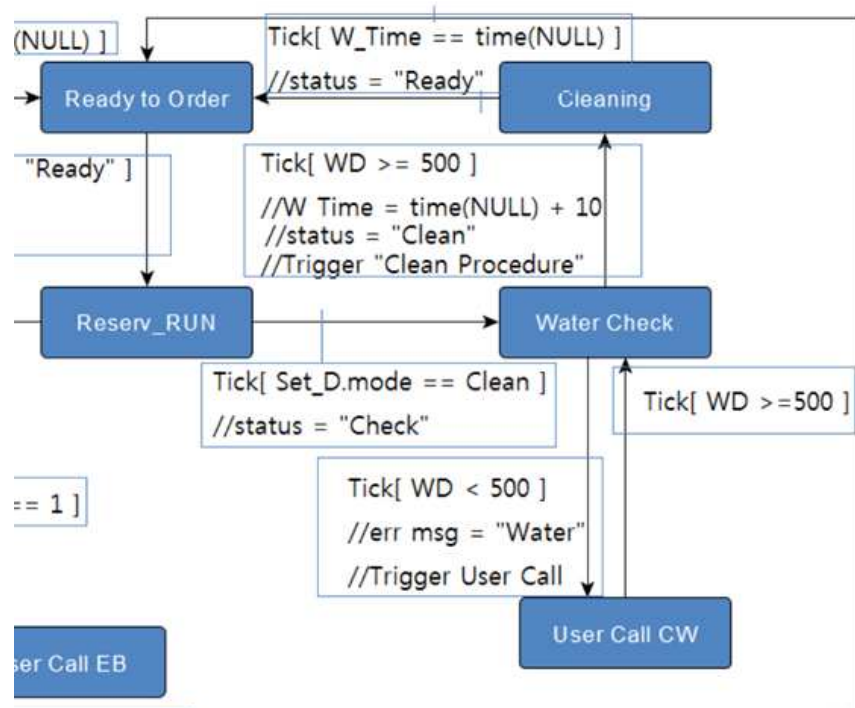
(NULL) ]

Tick[ W_Time == time(NULL) ]

//status = "Ready"

Ready to Order

Cleaning

"Ready" ]

Tick[ WD >= 500 ]

//W Time = time(NULL) + 10

//status = "Clean"

//Trigger "Clean Procedure"

Reserv_RUN

Water Check

Tick[ Set_D.mode == Clean ]

//status = "Check"

Tick[ WD >=500 ]

Tick[ WD < 500 ]

//err msg = "Water"

//Trigger User Call

== 1 ]

User Call CW

ser Call EB